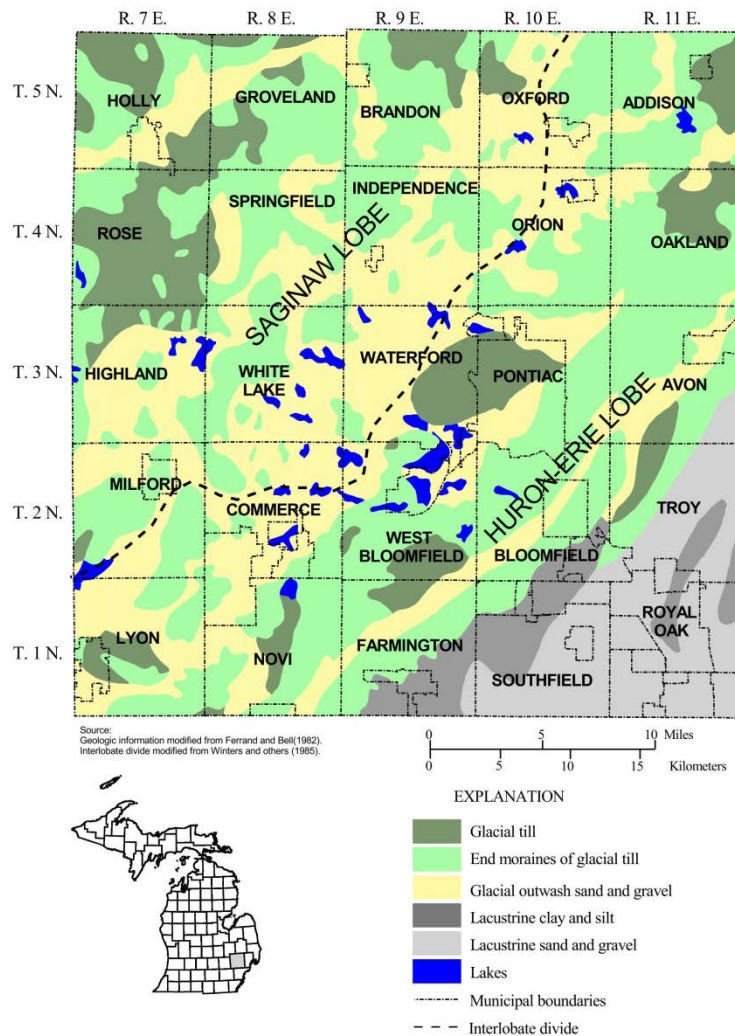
R. 7 E.
R. 8 E.
R. 9 E.
R. 10 E.
R. 11 E.

T. 5 N.
T. 4 N.
T. 3 N.
T. 2 N.
T. 1 N.

HOLLY
GROVELAND
BRANDON
OXFORD
ADDISON
SPRINGFIELD
INDEPENDENCE
ROSE
ORION
OAKLAND
SAGINAW LOBE
HIGHLAND
WHITE LAKE
WATERFORD
PONTIAC
AVON
HURON-ERIE LOBE
MILFORD
COMMERCE
WEST BLOOMFIELD
BLOOMFIELD
TROY
ROYAL OAK
LYON
NOVI
FARMINGTON
SOUTHFIELD

Source:
Geologic information modified from Ferrand and Bell(1982).
Interlobate divide modified from Winters and others (1985).

0 5 10 Miles
0 5 10 15 Kilometers

EXPLANATION
Glacial till
End moraines of glacial till
Glacial outwash sand and gravel
Lacustrine clay and silt
Lacustrine sand and gravel
Lakes
Municipal boundaries
Interlobate divide